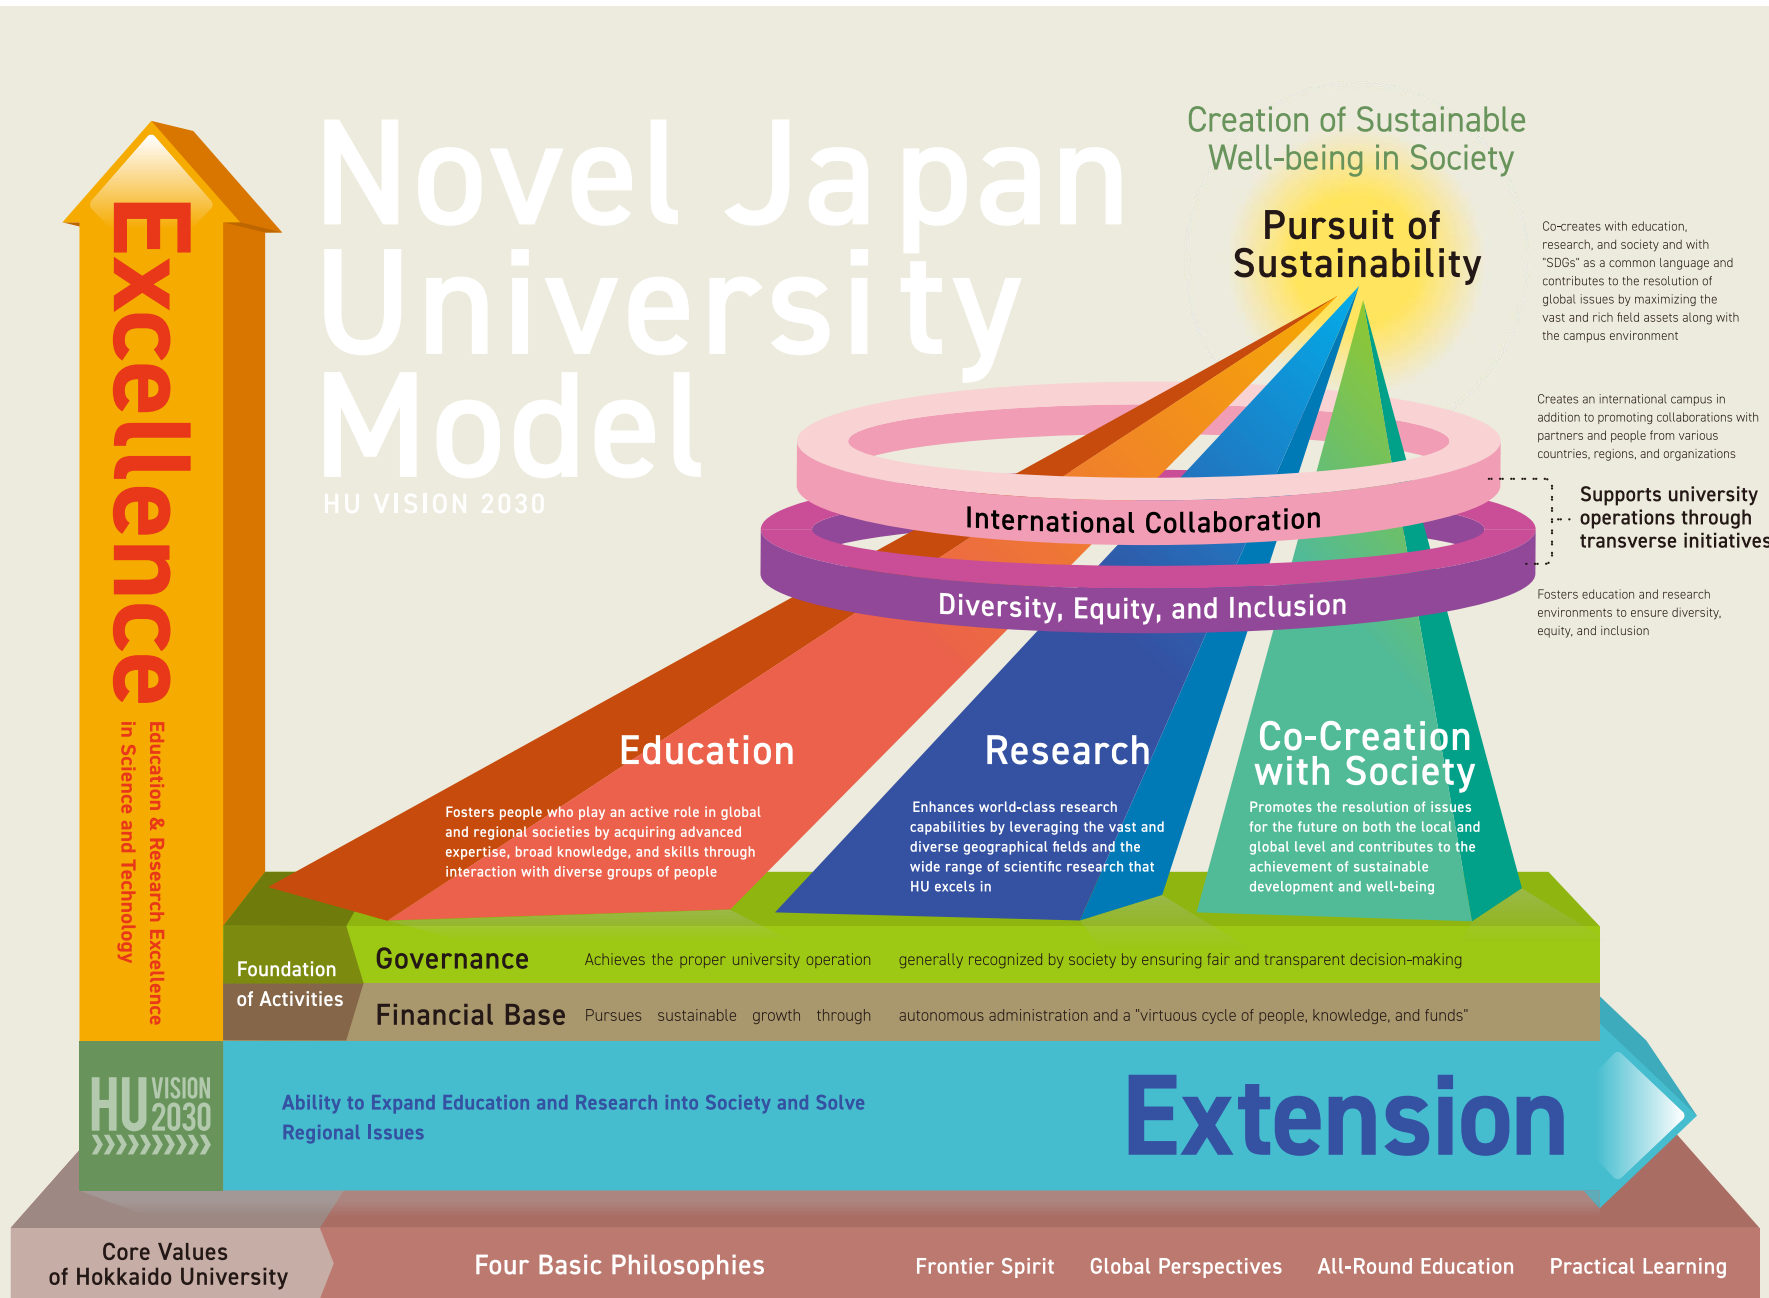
Novel Japan University Model

HU VISION 2030

Excellence

Education & Research Excellence in Science and Technology

Creation of Sustainable Well-being in Society

Pursuit of Sustainability

Co-creates with education, research, and society and with "SDGs" as a common language and contributes to the resolution of global issues by maximizing the vast and rich field assets along with the campus environment

Creates an international campus in addition to promoting collaborations with partners and people from various countries, regions, and organizations

International Collaboration

Supports university operations through transverse initiatives

Diversity, Equity, and Inclusion

Fosters education and research environments to ensure diversity, equity, and inclusion

Education

Fosters people who play an active role in global and regional societies by acquiring advanced expertise, broad knowledge, and skills through interaction with diverse groups of people

Research

Enhances world-class research capabilities by leveraging the vast and diverse geographical fields and the wide range of scientific research that HU excels in

Co-Creation with Society

Promotes the resolution of issues for the future on both the local and global level and contributes to the achievement of sustainable development and well-being

Foundation of Activities

Governance Achieves the proper university operation generally recognized by society by ensuring fair and transparent decision-making

Financial Base Pursues sustainable growth through autonomous administration and a "virtuous cycle of people, knowledge, and funds"

HU VISION 2030

Ability to Expand Education and Research into Society and Solve Regional Issues

Extension

Core Values of Hokkaido University

Four Basic Philosophies

Frontier Spirit

Global Perspectives

All-Round Education

Practical Learning